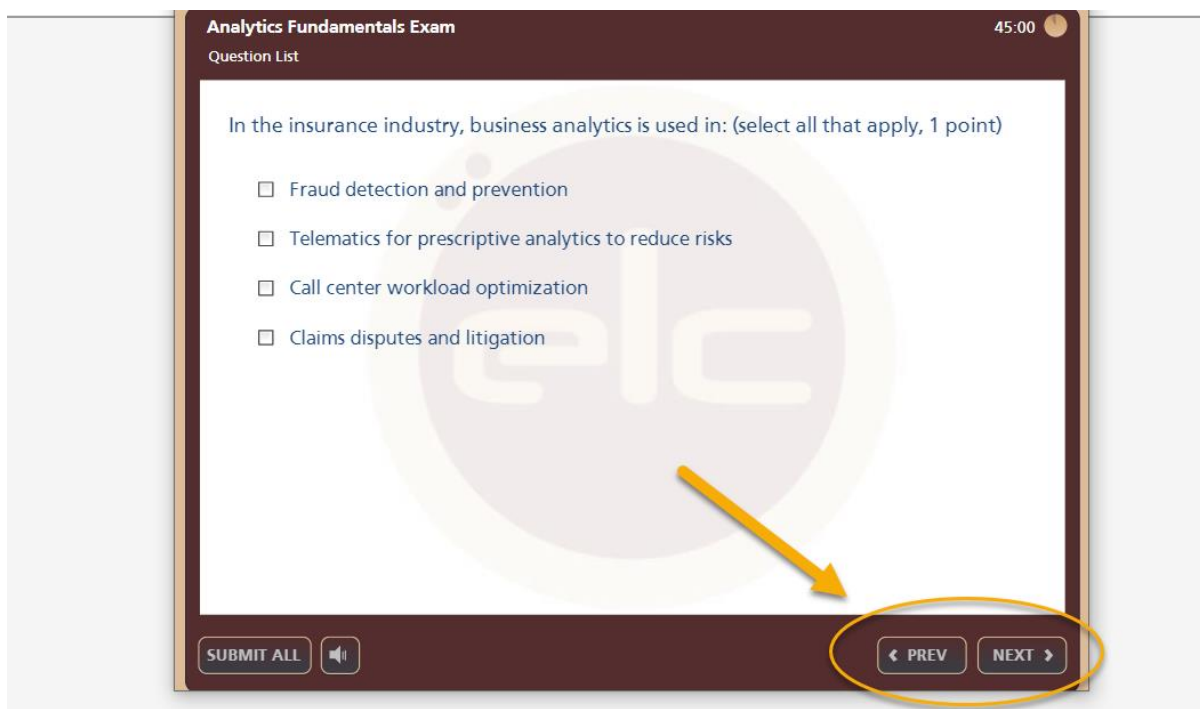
Analytics Fundamentals Exam
45:00
Question List

In the insurance industry, business analytics is used in: (select all that apply, 1 point)

☐ Fraud detection and prevention

☐ Telematics for prescriptive analytics to reduce risks

☐ Call center workload optimization

☐ Claims disputes and litigation

elc

SUBMIT ALL
‹ PREV
NEXT ›